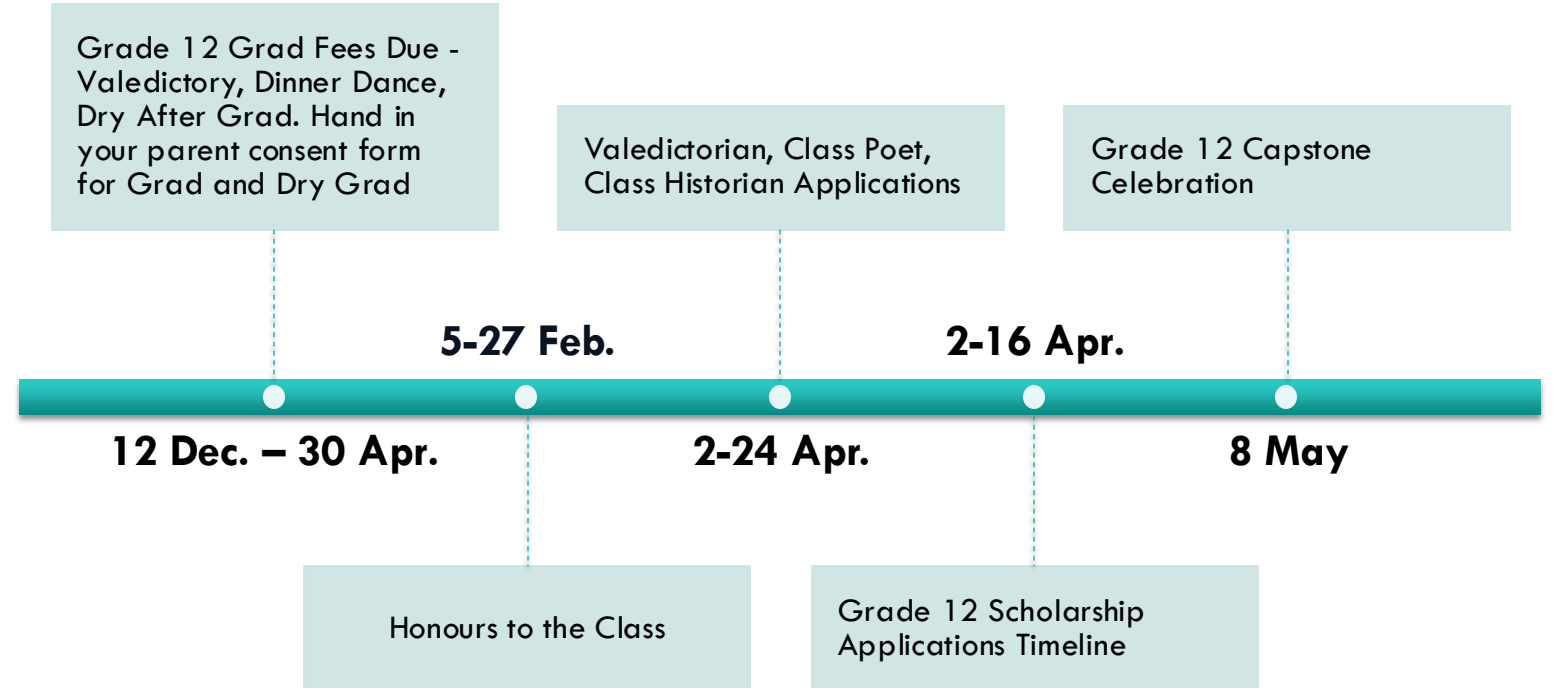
Grade 12 Grad Fees Due - Valedictory, Dinner Dance, Dry After Grad. Hand in your parent consent form for Grad and Dry Grad

12 Dec. – 30 Apr.

5-27 Feb.

Honours to the Class

Valedictorian, Class Poet, Class Historian Applications

2-24 Apr.

2-16 Apr.

Grade 12 Scholarship Applications Timeline

Grade 12 Capstone Celebration

8 May